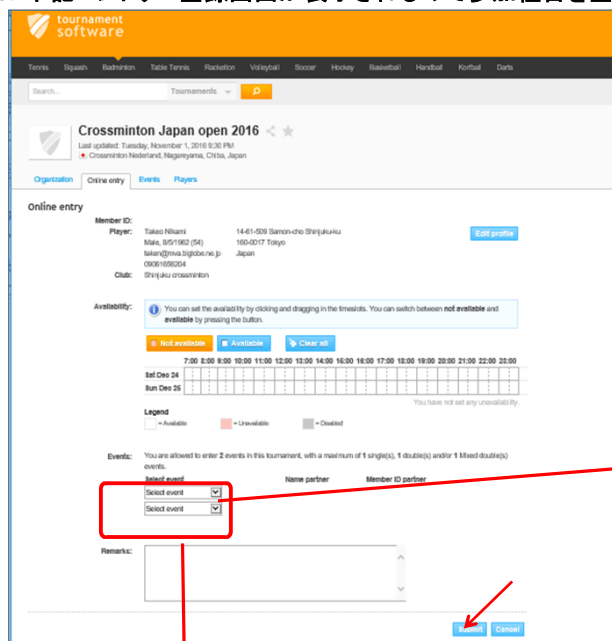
tournament software

Tennis Squash Badminton Table Tennis Racketlon Volleyball Soccer Hockey Basketball Handball Korfball Darts

Search... Tournaments

Crossminton Japan open 2016

Last updated: Tuesday, November 1, 2016 9:30 PM

Crossminton Nederland, Nagareyama, Chiba, Japan

Organization Online entry Events Players

Online entry

Member ID:

Player: Takeo Nikami 14-61-509 Samon-cho Shinjuku-ku
Male, 8/5/1962 (54) 160-0017 Tokyo
takeo@mva.biglobe.ne.jp Japan
09061656204

Edit profile

Club: Shinjuku crossminton

Availability: You can set the availability by clicking and dragging in the timeslots. You can switch between not available and available by pressing the button.

Not available Available Clear all

7:00 8:00 9:00 10:00 11:00 12:00 13:00 14:00 15:00 16:00 17:00 18:00 19:00 20:00 21:00 22:00 23:00

Sat Dec 24

Sun Dec 25

You have not set any unavailability

Legend

= Available = Unavailable = Disabled

Events: You are allowed to enter 2 events in this tournament, with a maximum of 1 single(s), 1 double(s) and/or 1 Mixed double(s) events.

Select event Name partner Member ID partner

Select event

Select event

Remarks:

Submit Cancel